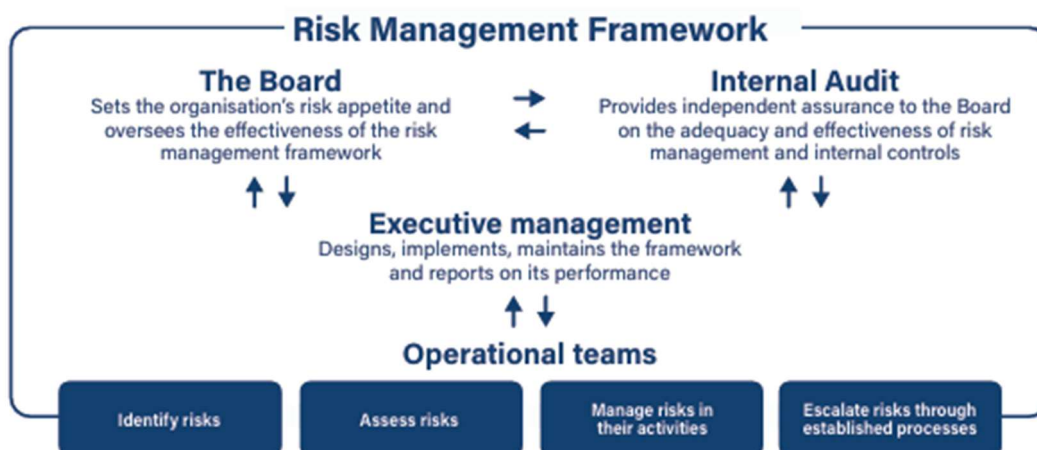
Risk Management Framework

The Board
Sets the organisation's risk appetite and oversees the effectiveness of the risk management framework

Internal Audit
Provides independent assurance to the Board on the adequacy and effectiveness of risk management and internal controls

Executive management
Designs, implements, maintains the framework and reports on its performance

Operational teams

Identify risks

Assess risks

Manage risks in their activities

Escalate risks through established processes